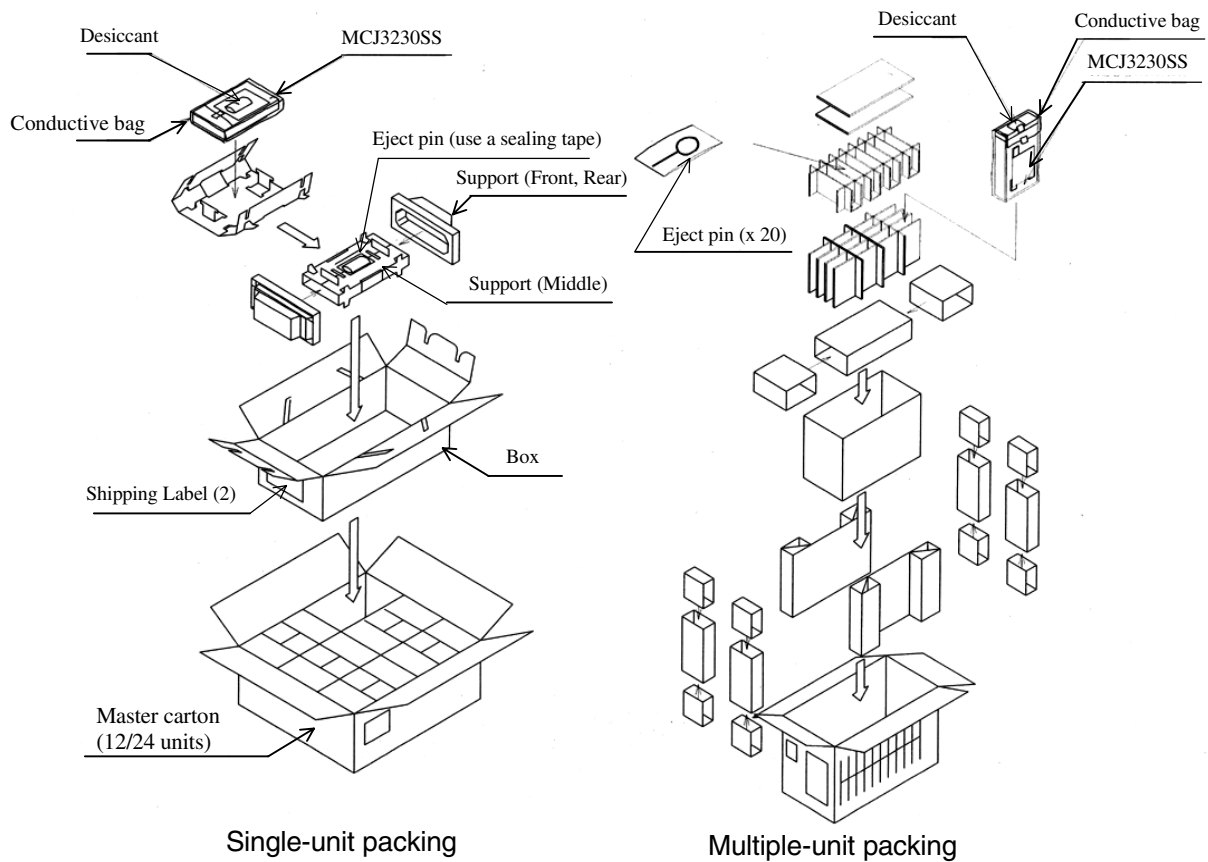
Desiccant
MCJ3230SS
Conductive bag
Eject pin (use a sealing tape)
Support (Front, Rear)
Support (Middle)
Box
Shipping Label (2)
Master carton (12/24 units)

Single-unit packing

Desiccant
Conductive bag
MCJ3230SS
Eject pin (x 20)

Multiple-unit packing